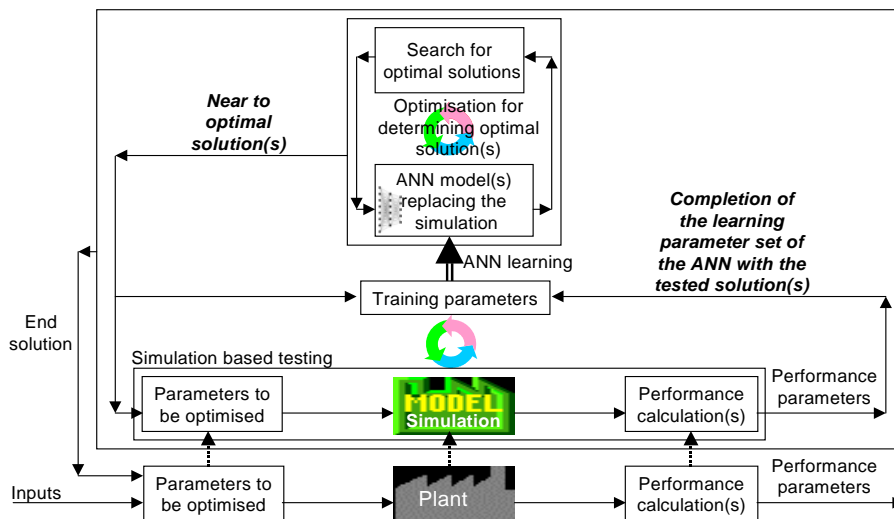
Search for optimal solutions

Optimisation for determining optimal solution(s)

ANN model(s) replacing the simulation

Near to optimal solution(s)

Completion of the learning parameter set of the ANN with the tested solution(s)

ANN learning

Training parameters

End solution

Simulation based testing

Parameters to be optimised

MODEL Simulation

Performance calculation(s)

Performance parameters

Inputs

Parameters to be optimised

Plant

Performance calculation(s)

Performance parameters